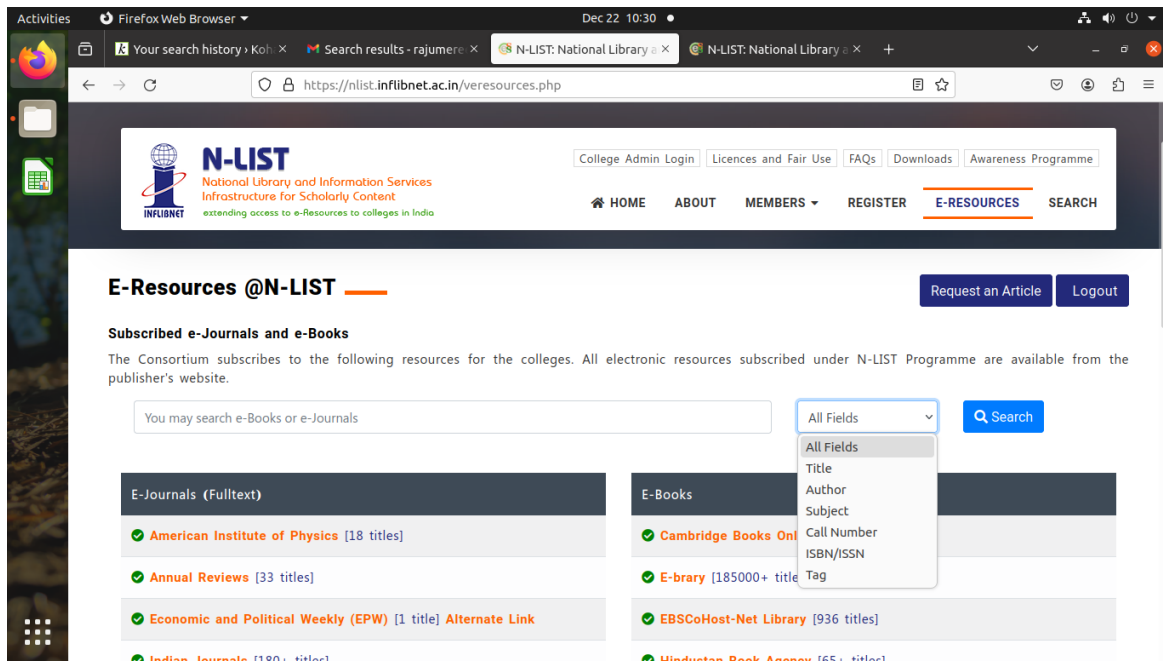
Activities Firefox Web Browser Dec 22 10:30

Your search history › Koh ×
Search results - rajumere ×
N-LIST: National Library a ×
N-LIST: National Library a ×

https://nlist.inflibnet.ac.in/veresources.php

INFLIBNET
N-LIST
National Library and Information Services Infrastructure for Scholarly Content
extending access to e-Resources to colleges in India

College Admin Login | Licences and Fair Use | FAQs | Downloads | Awareness Programme

HOME ABOUT MEMBERS REGISTER E-RESOURCES SEARCH

E-Resources @N-LIST

Request an Article Logout

Subscribed e-Journals and e-Books

The Consortium subscribes to the following resources for the colleges. All electronic resources subscribed under N-LIST Programme are available from the publisher's website.

You may search e-Books or e-Journals
All Fields
Search

All Fields
Title
Author
Subject
Call Number
ISBN/ISSN
Tag

E-Journals (Fulltext)
American Institute of Physics [18 titles]
Annual Reviews [33 titles]
Economic and Political Weekly (EPW) [1 title] Alternate Link
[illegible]

E-Books
Cambridge Books Onl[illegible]
E-brary [185000+ title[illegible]
EBSCoHost-Net Library [936 titles]
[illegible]